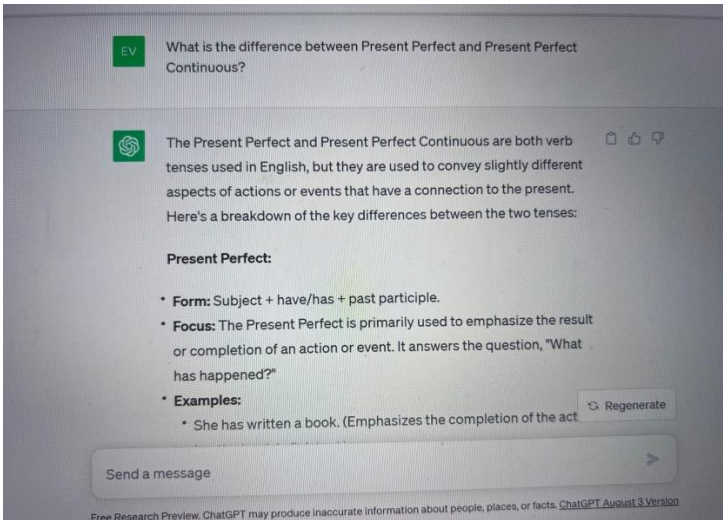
EV

What is the difference between Present Perfect and Present Perfect Continuous?

The Present Perfect and Present Perfect Continuous are both verb tenses used in English, but they are used to convey slightly different aspects of actions or events that have a connection to the present. Here's a breakdown of the key differences between the two tenses:

**Present Perfect:**

- **Form:** Subject + have/has + past participle.
- **Focus:** The Present Perfect is primarily used to emphasize the result or completion of an action or event. It answers the question, "What has happened?"
- **Examples:**
  - She has written a book. (Emphasizes the completion of the act

Regenerate

Send a message

Free Research Preview. ChatGPT may produce inaccurate information about people, places, or facts. ChatGPT August 3 Version